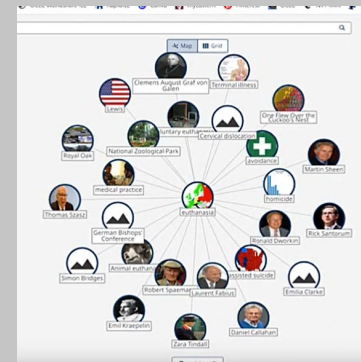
Map Grid

Clemens August Graf von Galen

Terminal illness

Lewis

untary euthan

Cervical dislocation

One Flew Over the Cuckoo's Nest

Royal Oak

National Zoological Park

avoidance

Martin Sheen

medical practice

homicide

Thomas Szasz

euthanasia

German Bishops' Conference

Ronald Dworkin

Rick Santorum

Animal euth

assisted suicide

Simon Bridges

Robert Spaema

Laurent Fabius

Emilia Clarke

Emil Kraepelin

Daniel Callahan

Zara Tindall